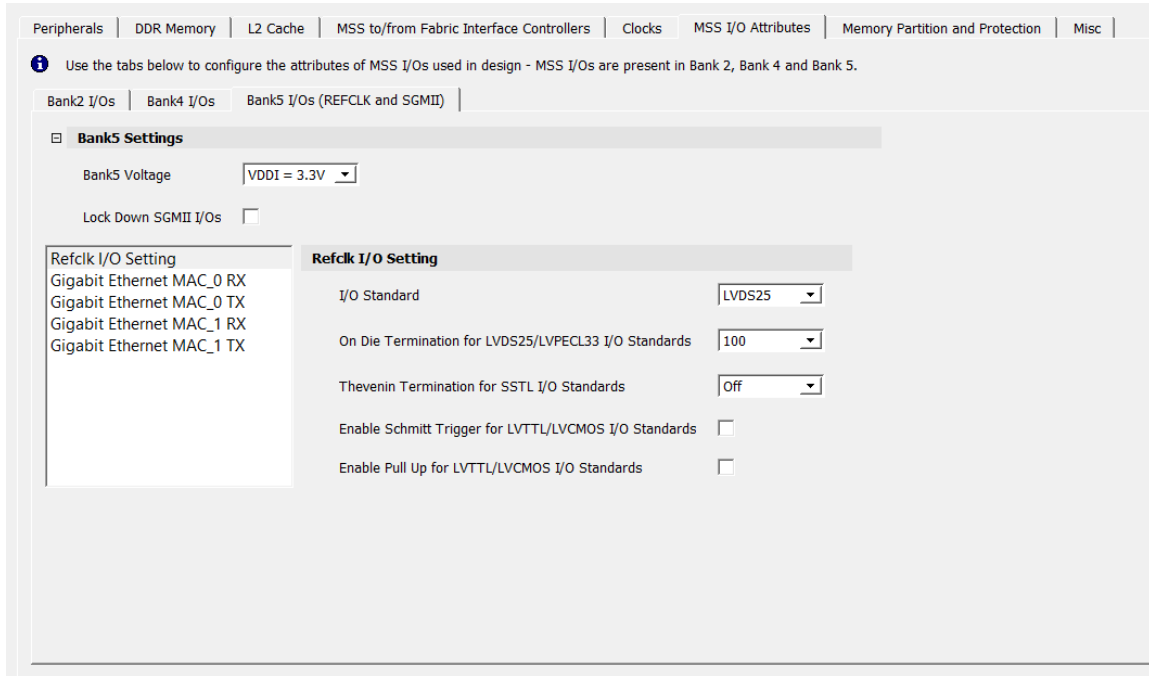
Peripherals | DDR Memory | L2 Cache | MSS to/from Fabric Interface Controllers | Clocks | MSS I/O Attributes | Memory Partition and Protection | Misc

Use the tabs below to configure the attributes of MSS I/Os used in design - MSS I/Os are present in Bank 2, Bank 4 and Bank 5.

Bank2 I/Os | Bank4 I/Os | Bank5 I/Os (REFCLK and SGMII)

Bank5 Settings

Bank5 Voltage VDDI = 3.3V

Lock Down SGMII I/Os

Refclk I/O Setting
Gigabit Ethernet MAC_0 RX
Gigabit Ethernet MAC_0 TX
Gigabit Ethernet MAC_1 RX
Gigabit Ethernet MAC_1 TX

Refclk I/O Setting

I/O Standard LVDS25

On Die Termination for LVDS25/LVPECL33 I/O Standards 100

Thevenin Termination for SSTL I/O Standards Off

Enable Schmitt Trigger for LVTTL/LVCMOS I/O Standards

Enable Pull Up for LVTTL/LVCMOS I/O Standards